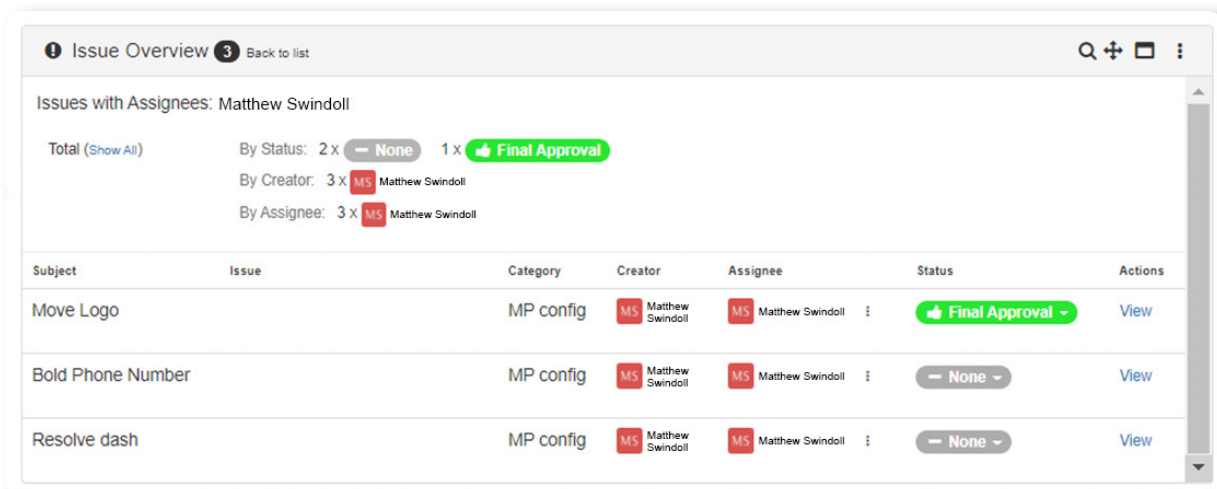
Issue Overview 3 Back to list

Issues with Assignees: Matthew Swindoll

Total (Show All)

By Status: 2 x None 1 x Final Approval

By Creator: 3 x MS Matthew Swindoll

By Assignee: 3 x MS Matthew Swindoll

| Subject | Issue | Category | Creator | Assignee | Status | Actions |
|---|---|---|---|---|---|---|
| Move Logo | | MP config | MS Matthew Swindoll | MS Matthew Swindoll | Final Approval | View |
| Bold Phone Number | | MP config | MS Matthew Swindoll | MS Matthew Swindoll | None | View |
| Resolve dash | | MP config | MS Matthew Swindoll | MS Matthew Swindoll | None | View |